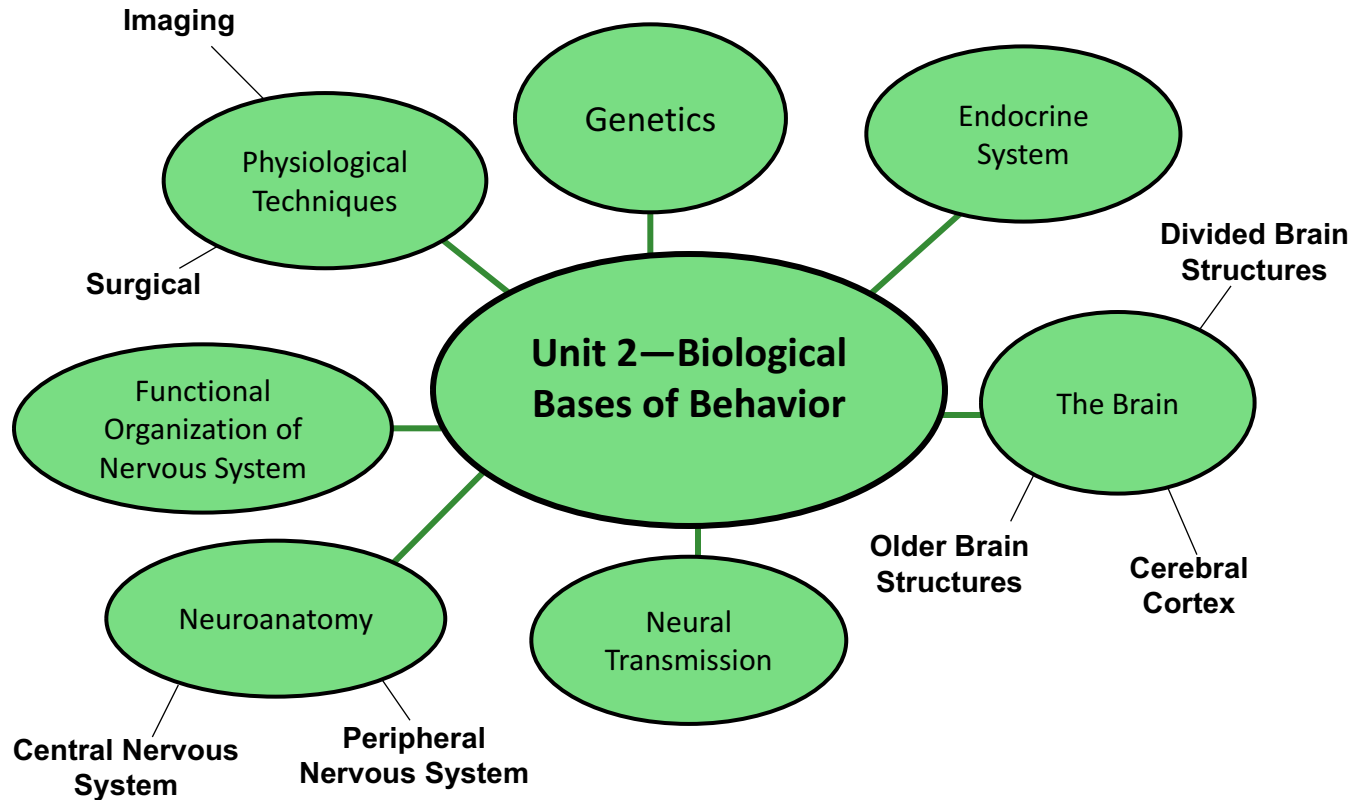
Imaging

Physiological Techniques

Surgical

Genetics

Endocrine System

Divided Brain Structures

Unit 2—Biological Bases of Behavior

The Brain

Functional Organization of Nervous System

Older Brain Structures

Cerebral Cortex

Neuroanatomy

Neural Transmission

Central Nervous System

Peripheral Nervous System